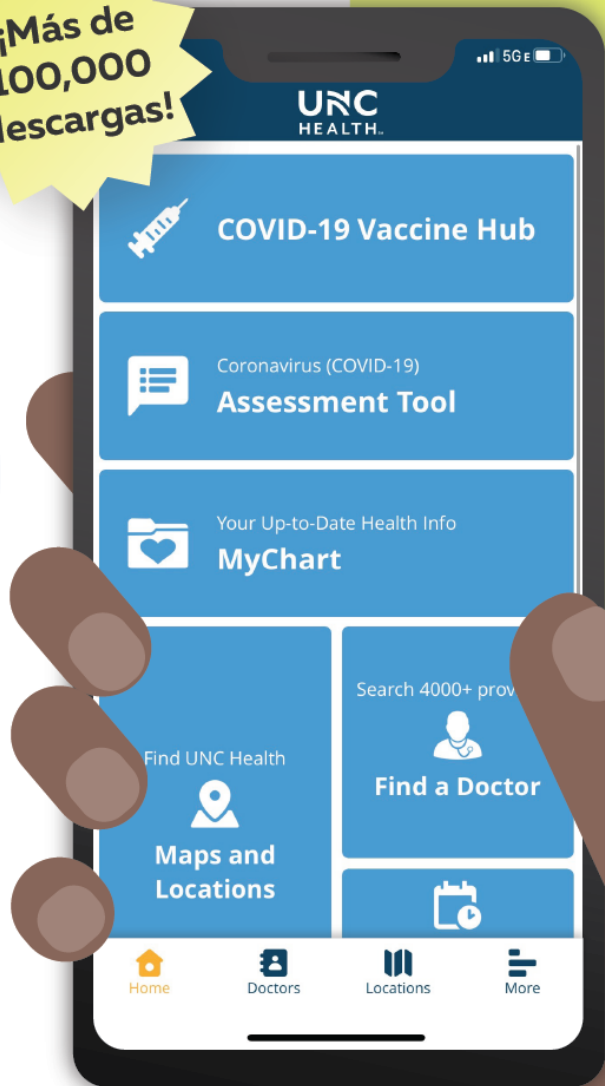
¡Más de 100,000 descargas!

5G E

UNC HEALTH

COVID-19 Vaccine Hub

Coronavirus (COVID-19)
Assessment Tool

Your Up-to-Date Health Info
MyChart

Find UNC Health
Maps and Locations

Search 4000+ prov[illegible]
Find a Doctor

Home
Doctors
Locations
More